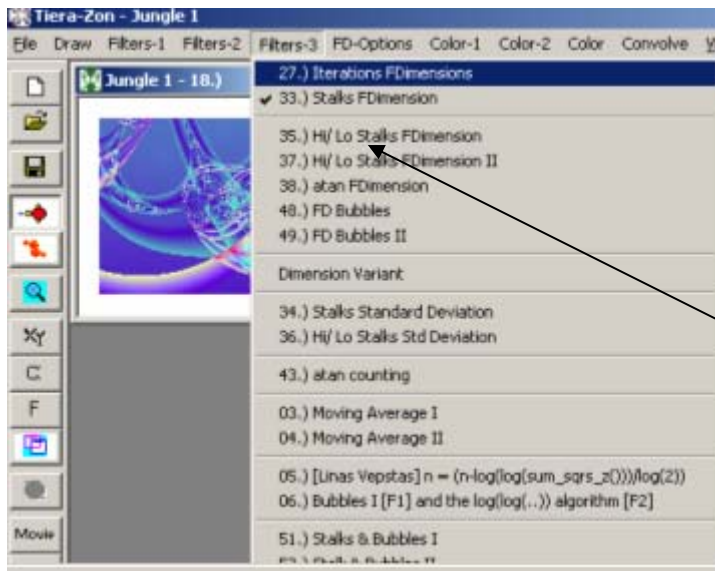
Tiera-Zon - Jungle 1

File Draw Filters-1 Filters-2 Filters-3 FD-Options Color-1 Color-2 Color Convolve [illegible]

Jungle 1 - 18.)

27.) Iterations FDimensions
✔ 33.) Stalks FDimension

35.) Hi/ Lo Stalks FDimension
37.) Hi/ Lo Stalks FDimension II
38.) atan FDimension
48.) FD Bubbles
49.) FD Bubbles II

Dimension Variant

34.) Stalks Standard Deviation
36.) Hi/ Lo Stalks Std Deviation

43.) atan counting

03.) Moving Average I
04.) Moving Average II

05.) [Linas Vepstas] n = (n-log(log(sum_sqrs_z()))/log(2))
06.) Bubbles I [F1] and the log(log(...)) algorithm [F2]

51.) Stalks & Bubbles I
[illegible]

XY
C
F
Movie